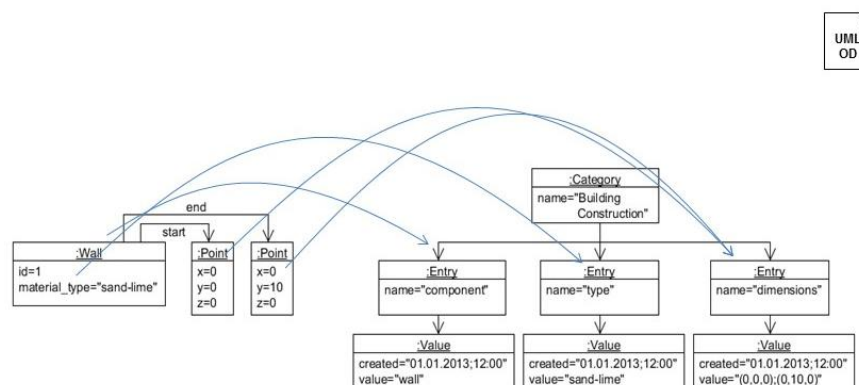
UML
OD

end

start

:Wall
id=1
material_type="sand-lime"

:Point
x=0
y=0
z=0

:Point
x=0
y=10
z=0

:Category
name="Building Construction"

:Entry
name="component"

:Entry
name="type"

:Entry
name="dimensions"

:Value
created="01.01.2013;12:00"
value="wall"

:Value
created="01.01.2013;12:00"
value="sand-lime"

:Value
created="01.01.2013;12:00"
value="(0,0,0);(0,10,0)"